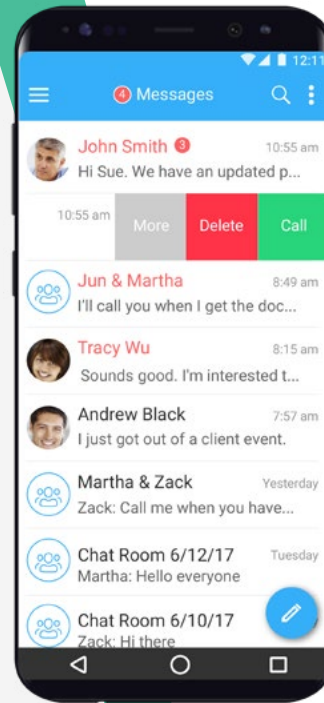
12:11

4 Messages

John Smith 3 10:55 am
Hi Sue. We have an updated p...

10:55 am More Delete Call

Jun & Martha 8:49 am
I'll call you when I get the doc...

Tracy Wu 8:15 am
Sounds good. I'm interested t...

Andrew Black 7:57 am
I just got out of a client event.

Martha & Zack Yesterday
Zack: Call me when you have...

Chat Room 6/12/17 Tuesday
Martha: Hello everyone

Chat Room 6/10/17
Zack: Hi there